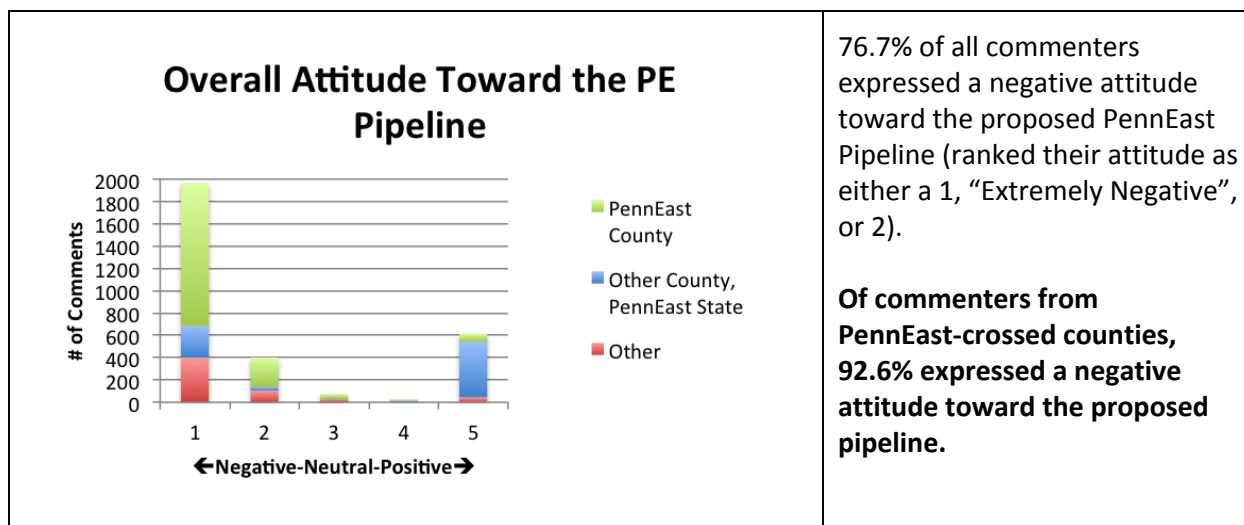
| Overall Attitude Toward the PE Pipeline<br>2000<br>1800<br>1600<br>1400<br>1200<br>1000<br>800<br>600<br>400<br>200<br>0<br># of Comments<br>1 2 3 4 5<br>←Negative-Neutral-Positive→<br>PennEast County<br>Other County, PennEast State<br>Other | 76.7% of all commenters expressed a negative attitude toward the proposed PennEast Pipeline (ranked their attitude as either a 1, "Extremely Negative", or 2).<br><br>**Of commenters from PennEast-crossed counties, 92.6% expressed a negative attitude toward the proposed pipeline.** |
|---|---|